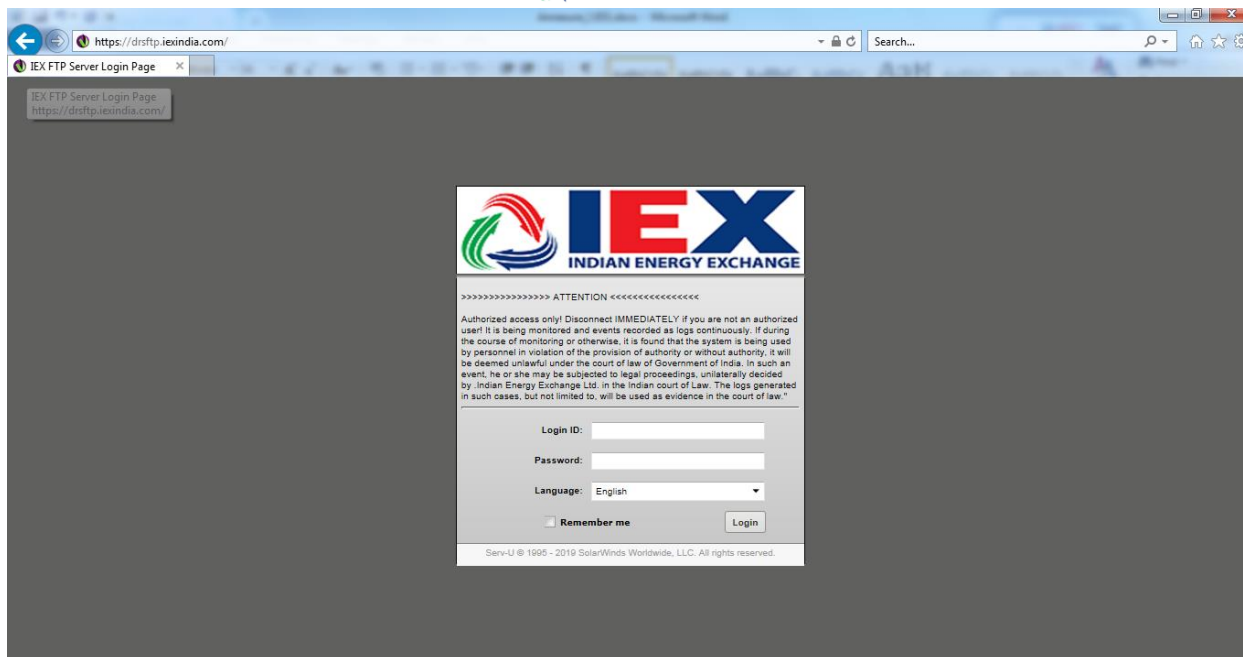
https://drsftp.iexindia.com/

Search...

IEX FTP Server Login Page

IEX FTP Server Login Page
https://drsftp.iexindia.com/

IEX
INDIAN ENERGY EXCHANGE

>>>>>>>>>>>>>>>>> ATTENTION <<<<<<<<<<<<<<<<<

Authorized access only! Disconnect IMMEDIATELY if you are not an authorized user! It is being monitored and events recorded as logs continuously. If during the course of monitoring or otherwise, it is found that the system is being used by personnel in violation of the provision of authority or without authority, it will be deemed unlawful under the court of law of Government of India. In such an event, he or she may be subjected to legal proceedings, unilaterally decided by .Indian Energy Exchange Ltd. in the Indian court of Law. The logs generated in such cases, but not limited to, will be used as evidence in the court of law."

Login ID:

Password:

Language: English

Remember me

Login

Serv-U © 1995 - 2019 SolarWinds Worldwide, LLC. All rights reserved.